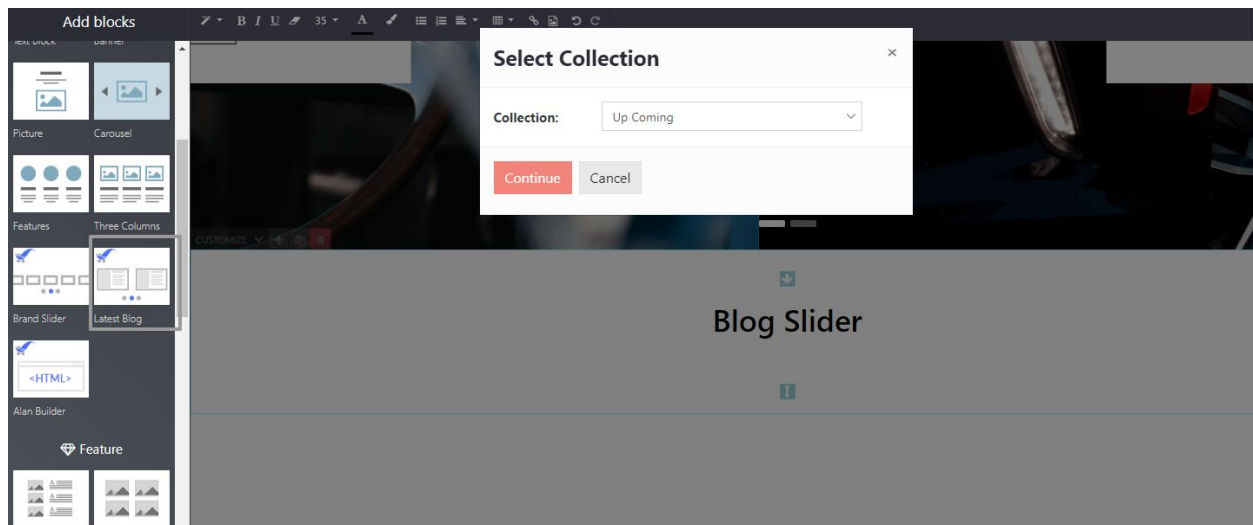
Add blocks

Text Block Banner

Picture Carousel

Features Three Columns

Brand Slider Latest Blog

<HTML>

Alan Builder

Feature

B I U 35 A

Select Collection ×

Collection: Up Coming

Continue Cancel

CUSTOMIZE

Blog Slider